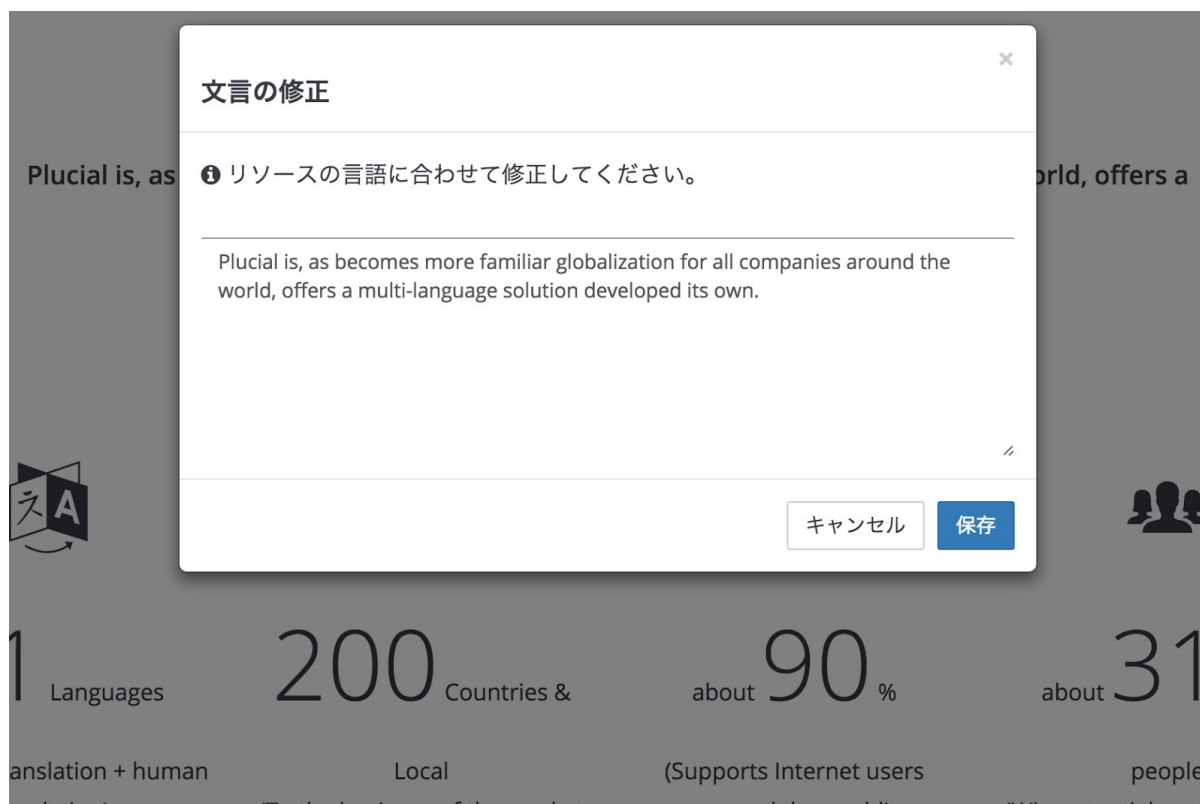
×

文言の修正

Plucial is, as

orld, offers a

リソースの言語に合わせて修正してください。

Plucial is, as becomes more familiar globalization for all companies around the world, offers a multi-language solution developed its own.

キャンセル

保存

1 Languages

200 Countries &

about 90 %

about 31

anslation + human

Local

(Supports Internet users

people

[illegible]